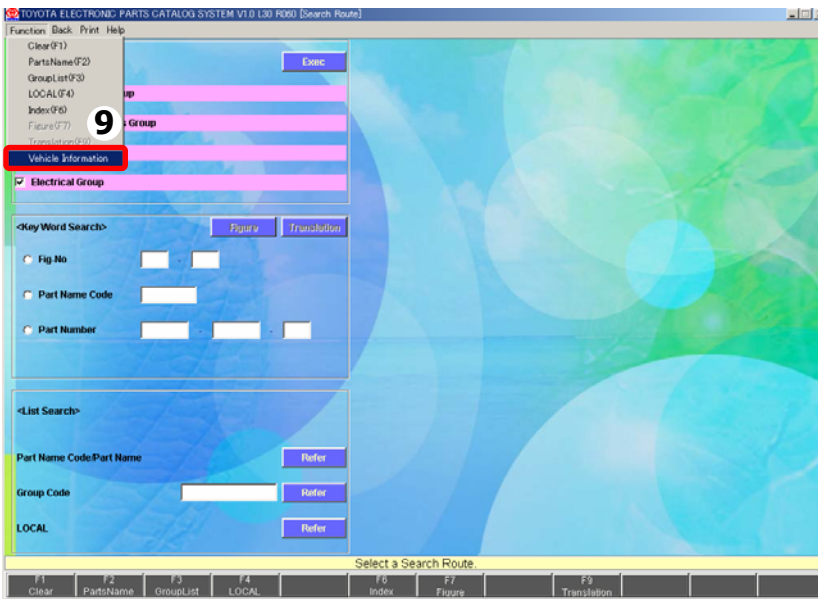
TOYOTA ELECTRONIC PARTS CATALOG SYSTEM V1.0 L30 R060 [Search Route]

Function Back Print Help

Clear(F1)
PartsName(F2)
GroupList(F3)
LOCAL(F4)
Index(F6)
Figure(F7)
Translation(F9)
Vehicle Information

9

Exec

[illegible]up

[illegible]s Group

Electrical Group

<Key Word Search>

Figure

Translation

Fig.No

Part Name Code

Part Number

<List Search>

Part Name Code/Part Name

Refer

Group Code

Refer

LOCAL

Refer

Select a Search Route.

| F1 Clear | F2 PartsName | F3 GroupList | F4 LOCAL | | F6 Index | F7 Figure | | F9 Translation | | | |
|---|---|---|---|---|---|---|---|---|---|---|---|